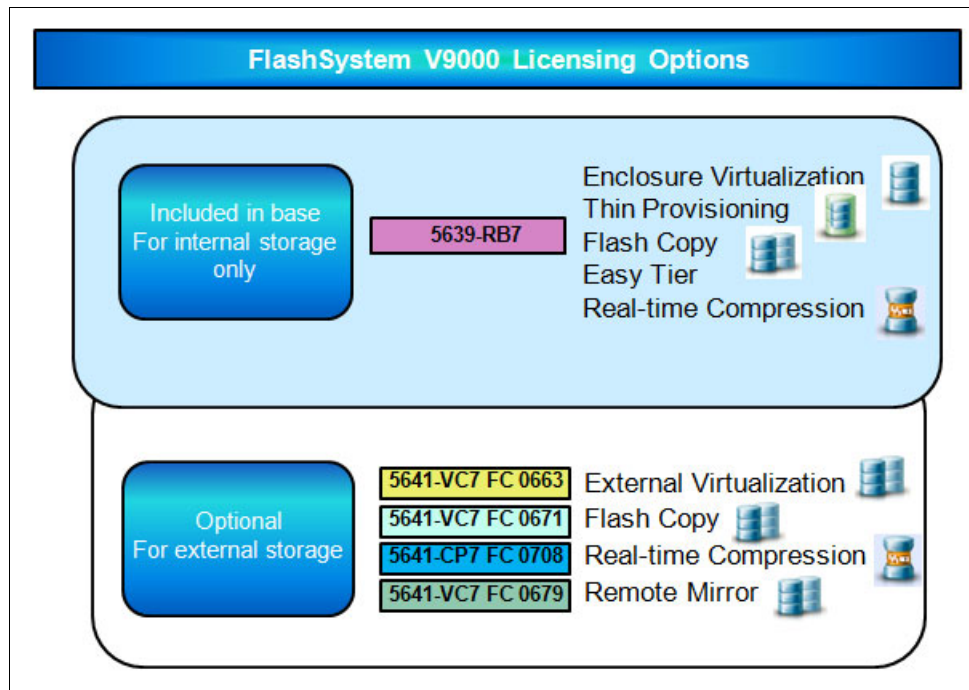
FlashSystem V9000 Licensing Options

Included in base
For internal storage only

5639-RB7

Enclosure Virtualization
Thin Provisioning
Flash Copy
Easy Tier
Real-time Compression

Optional
For external storage

5641-VC7 FC 0663
External Virtualization

5641-VC7 FC 0671
Flash Copy

5641-CP7 FC 0708
Real-time Compression

5641-VC7 FC 0679
Remote Mirror